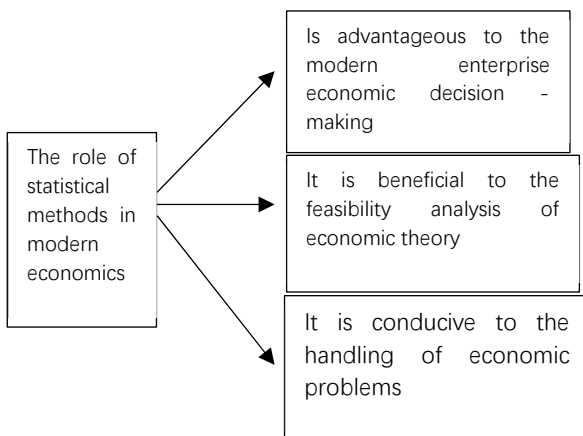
The role of statistical methods in modern economics

Is advantageous to the modern enterprise economic decision - making

It is beneficial to the feasibility analysis of economic theory

It is conducive to the handling of economic problems